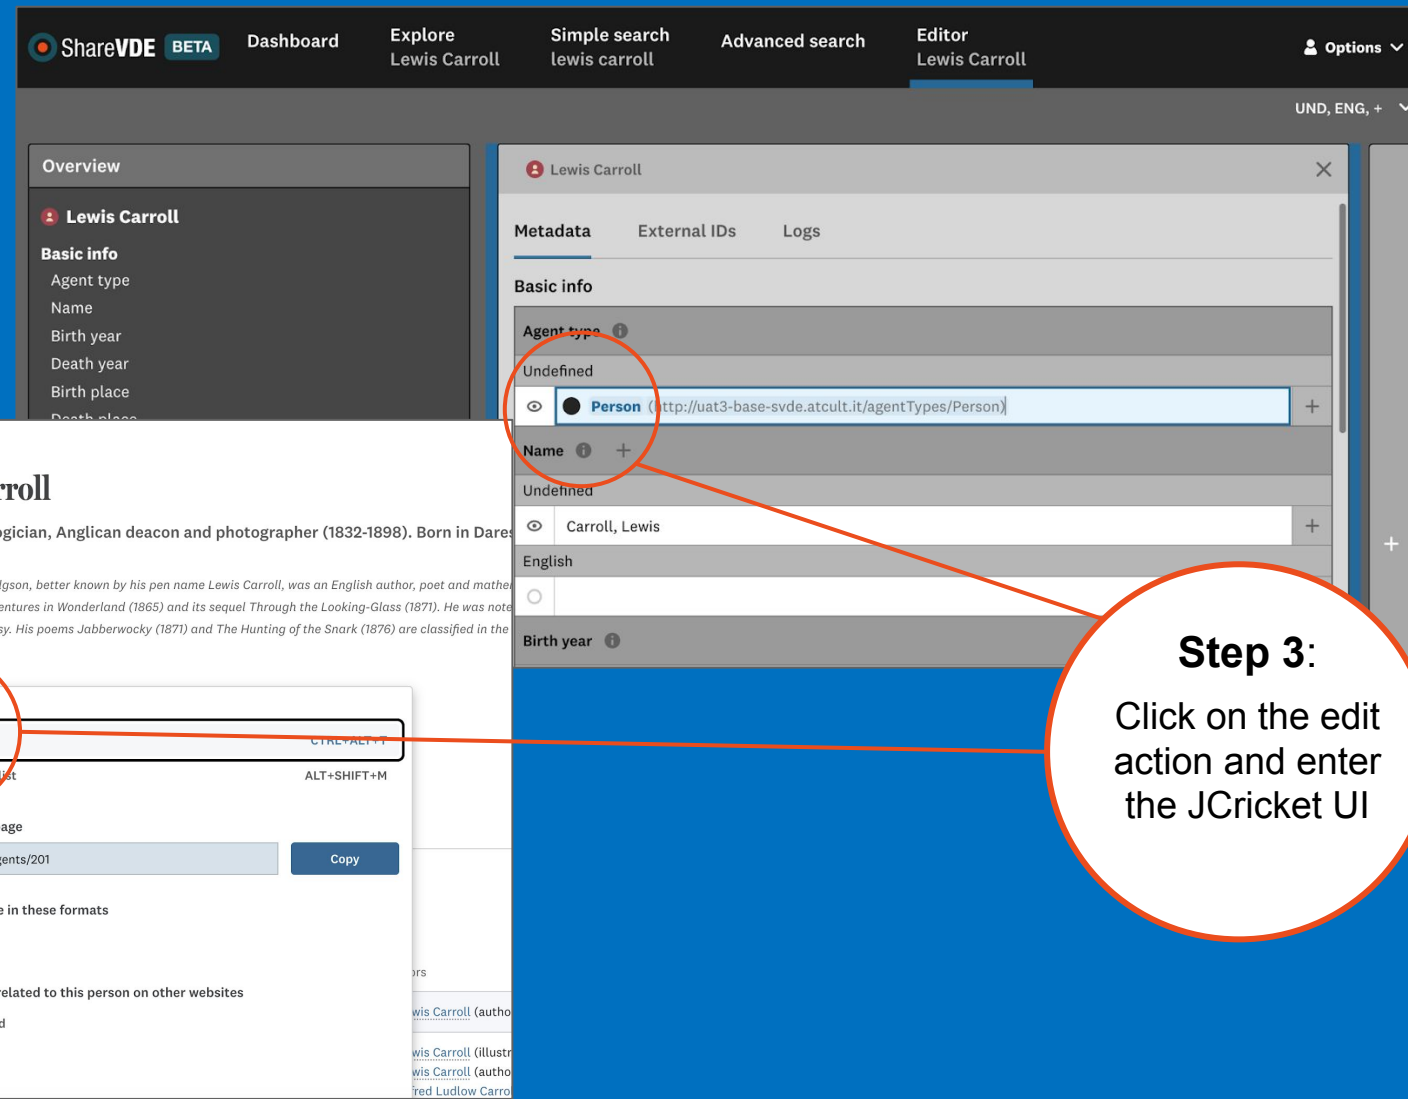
ShareVDE BETA Dashboard Explore Lewis Carroll Simple search lewis carroll Advanced search Editor Lewis Carroll Options

UND, ENG, +

Overview

Lewis Carroll

Basic info

Agent type

Name

Birth year

Death year

Birth place

Death place

rroll

gician, Anglican deacon and photographer (1832-1898). Born in Dares

lgson, better known by his pen name Lewis Carroll, was an English author, poet and mathe

entures in Wonderland (1865) and its sequel Through the Looking-Glass (1871). He was note

sy. His poems Jabberwocky (1871) and The Hunting of the Snark (1876) are classified in the

CTRL+ALT+T

ist ALT+SHIFT+M

age

gents/201 Copy

e in these formats

rs

elated to this person on other websites

d

wis Carroll (autho

wis Carroll (illustr

wis Carroll (autho

red Ludlow Carro

Lewis Carroll

Metadata External IDs Logs

Basic info

Agent type

Undefined

Person (http://uat3-base-svde.atcult.it/agentTypes/Person)

Name

Undefined

Carroll, Lewis

English

Birth year

Step 3:

Click on the edit action and enter the JCricket UI